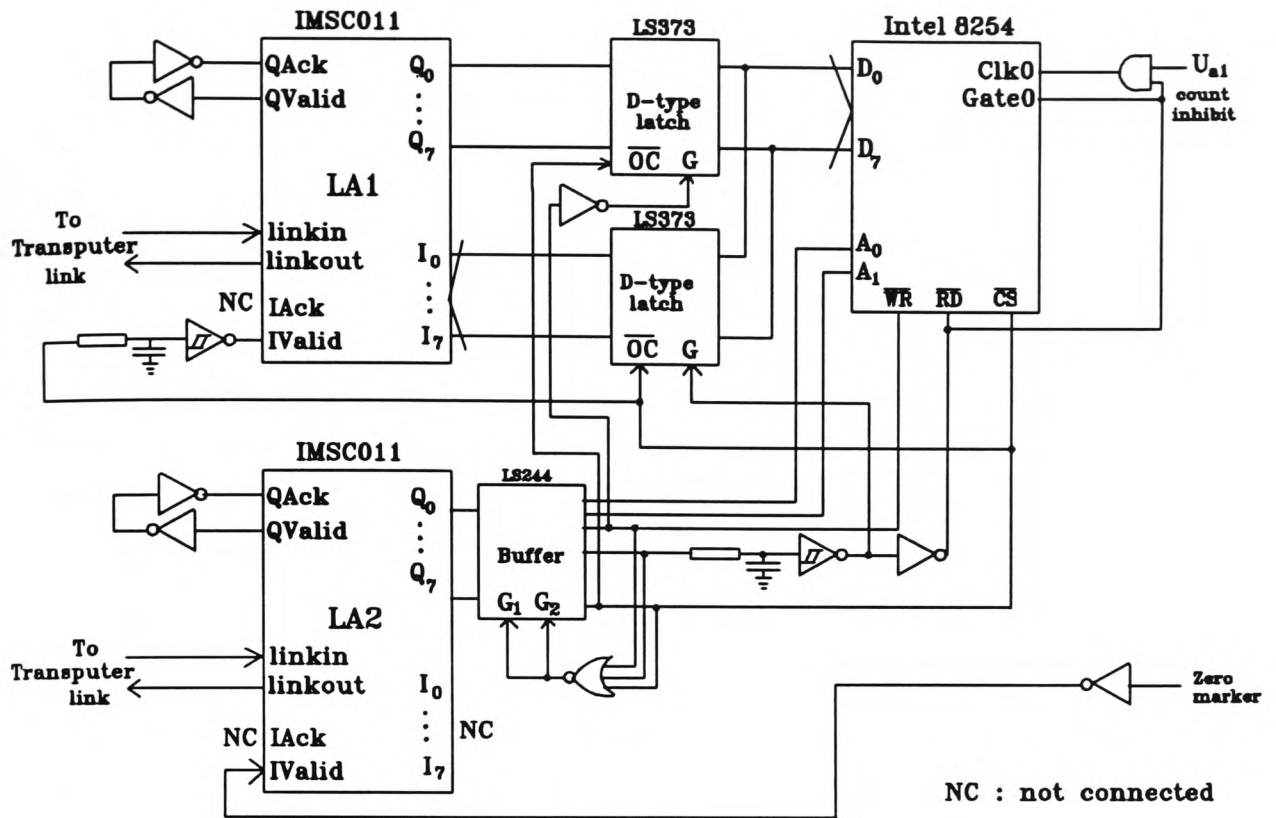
IMSC011

QAck
QValid
$Q_0$
$Q_7$
LA1
To Transputer link
linkin
linkout
NC
IAck
IValid
$I_0$
$I_7$

LS373
D-type latch
$\overline{OC}$
G

LS373
D-type latch
$\overline{OC}$
G

Intel 8254
$D_0$
$D_7$
Clk0
Gate0
$U_{a1}$
count inhibit
$A_0$
$A_1$
$\overline{WR}$
$\overline{RD}$
$\overline{CS}$

IMSC011
QAck
QValid
$Q_0$
$Q_7$
LA2
To Transputer link
linkin
linkout
NC
IAck
IValid
$I_0$
$I_7$
NC

LS244
Buffer
$G_1$
$G_2$

Zero marker

NC : not connected